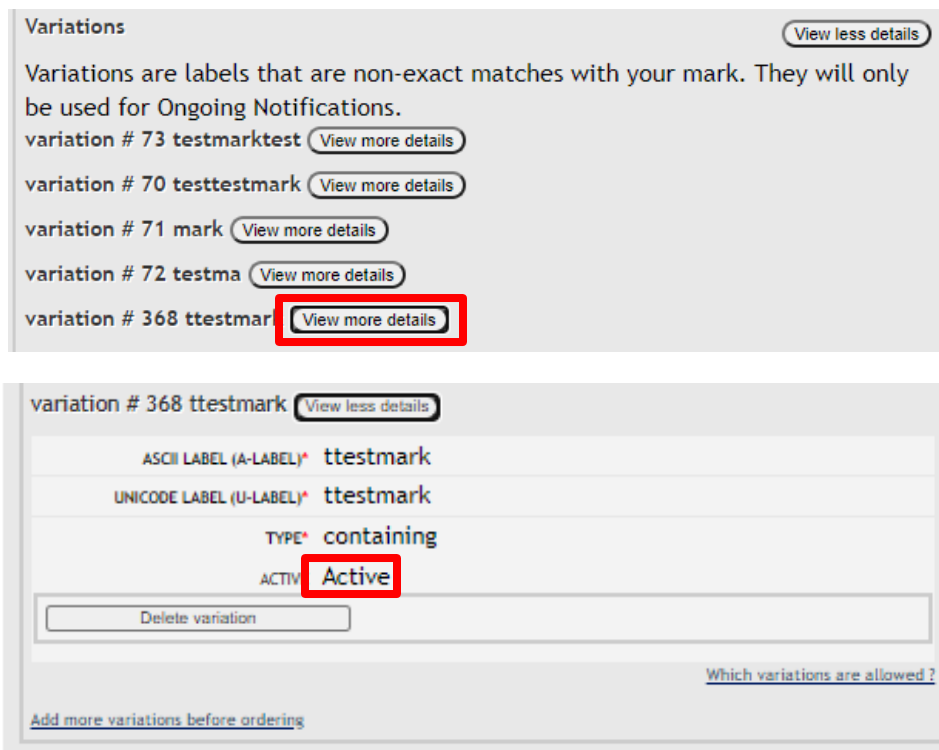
Variations

View less details

Variations are labels that are non-exact matches with your mark. They will only be used for Ongoing Notifications.

variation # 73 testmarktest View more details

variation # 70 testtestmark View more details

variation # 71 mark View more details

variation # 72 testma View more details

variation # 368 ttestmark View more details

variation # 368 ttestmark View less details

| | |
|---|---|
| ASCII LABEL (A-LABEL)* | ttestmark |
| UNICODE LABEL (U-LABEL)* | ttestmark |
| TYPE* | containing |
| ACTIV | Active |

Delete variation

Which variations are allowed ?

Add more variations before ordering